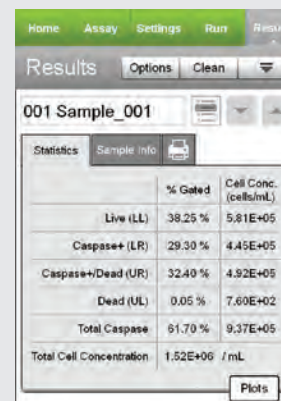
Home Assay Settings Run Resu

Results Options Clean

001 Sample_001

Statistics Sample Info

|  | % Gated | Cell Conc. (cells/mL) |
|---|---|---|
| Live (LL) | 38.25 % | 5.81E+05 |
| Caspase+ (LR) | 29.30 % | 4.45E+05 |
| Caspase+/Dead (UR) | 32.40 % | 4.92E+05 |
| Dead (UL) | 0.05 % | 7.60E+02 |
| Total Caspase | 61.70 % | 9.37E+05 |
| Total Cell Concentration | 1.52E+06 | / mL |

Plots